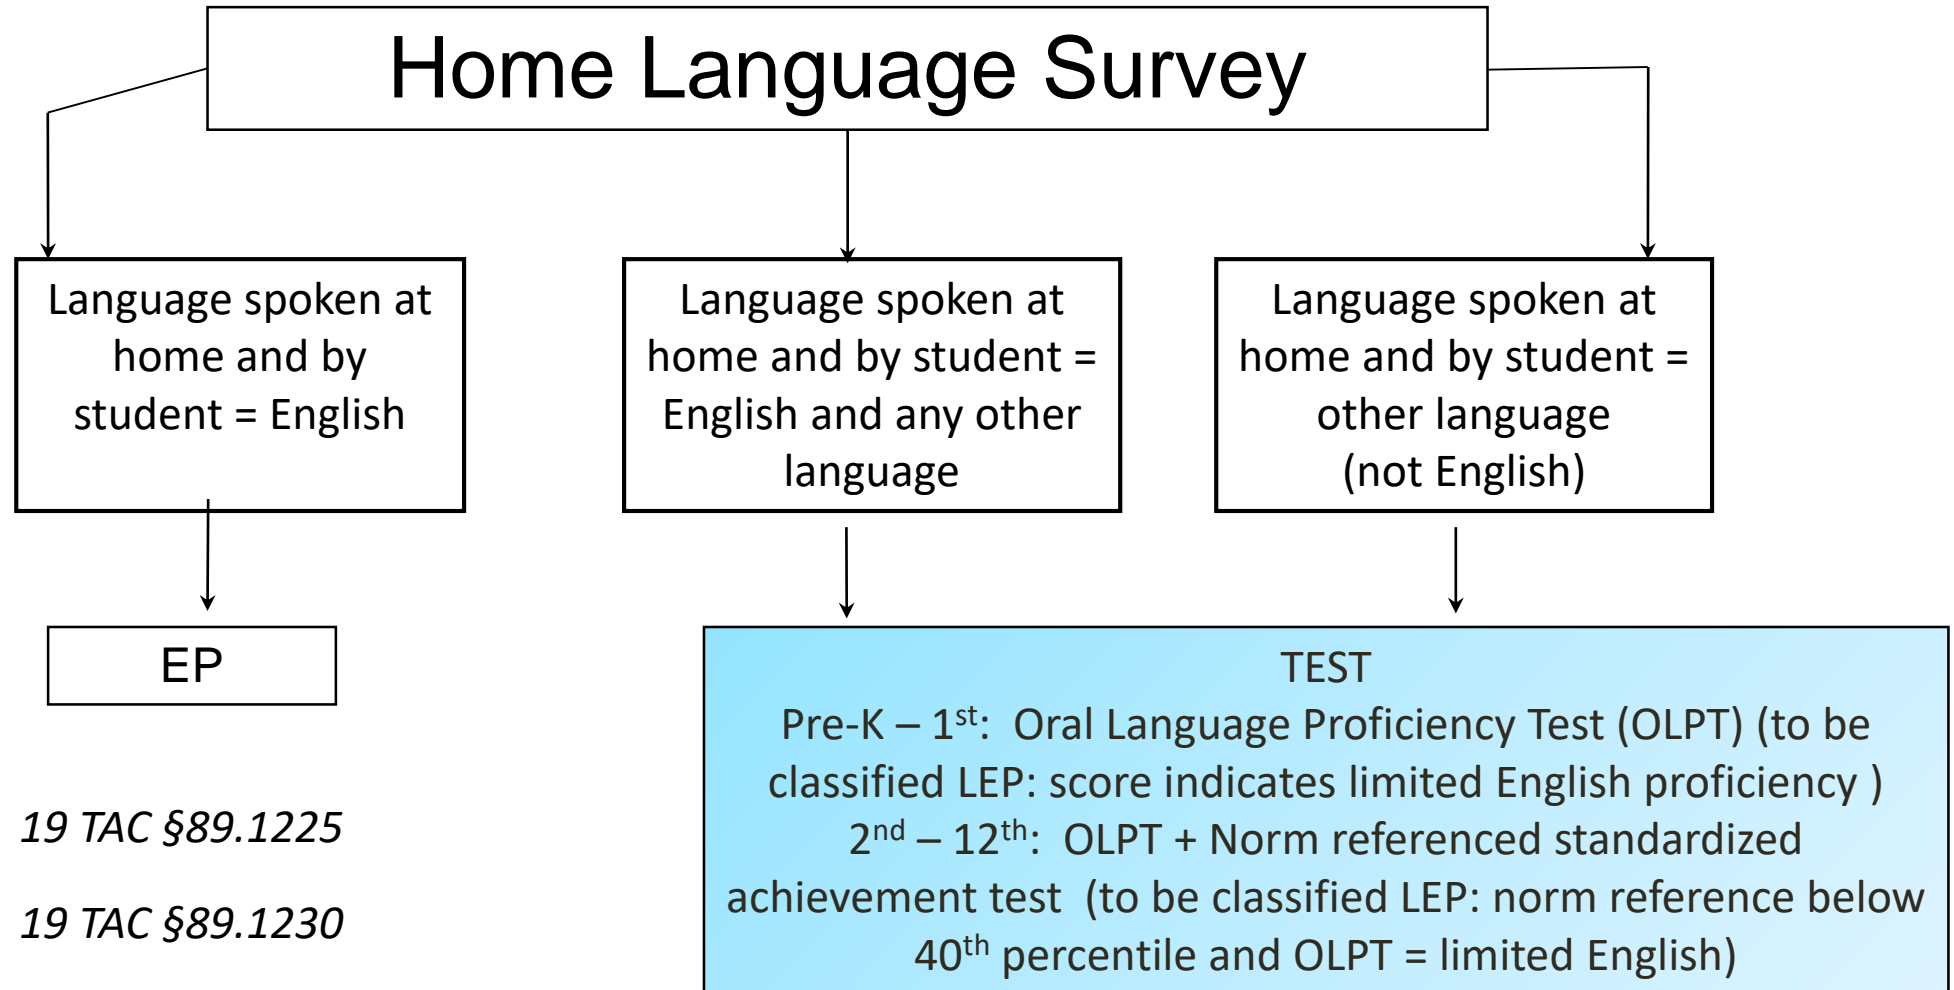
Home Language Survey

Language spoken at home and by student = English

Language spoken at home and by student = English and any other language

Language spoken at home and by student = other language (not English)

EP

19 TAC §89.1225

19 TAC §89.1230

TEST
Pre-K – 1$^{st}$: Oral Language Proficiency Test (OLPT) (to be classified LEP: score indicates limited English proficiency )
2$^{nd}$ – 12$^{th}$: OLPT + Norm referenced standardized achievement test (to be classified LEP: norm reference below 40$^{th}$ percentile and OLPT = limited English)